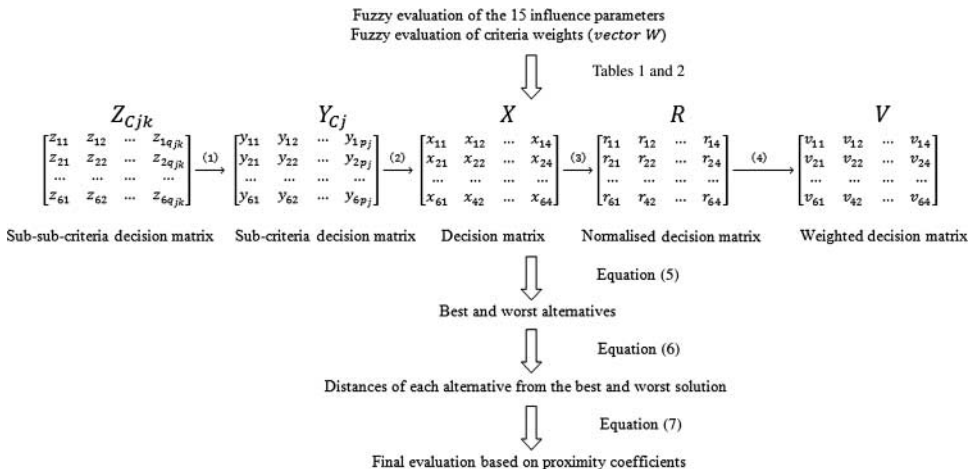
Fuzzy evaluation of the 15 influence parameters
Fuzzy evaluation of criteria weights ($vector\ W$)

Tables 1 and 2

$Z_{Cjk}$ $\begin{bmatrix} z_{11} & z_{12} & \cdots & z_{1q_{jk}} \\ z_{21} & z_{22} & \cdots & z_{2q_{jk}} \\ \cdots & \cdots & \cdots & \cdots \\ z_{61} & z_{62} & \cdots & z_{6q_{jk}} \end{bmatrix}$ (1) $Y_{Cj}$ $\begin{bmatrix} y_{11} & y_{12} & \cdots & y_{1p_j} \\ y_{21} & y_{22} & \cdots & y_{2p_j} \\ \cdots & \cdots & \cdots & \cdots \\ y_{61} & y_{62} & \cdots & y_{6p_j} \end{bmatrix}$ (2) $X$ $\begin{bmatrix} x_{11} & x_{12} & \cdots & x_{14} \\ x_{21} & x_{22} & \cdots & x_{24} \\ \cdots & \cdots & \cdots & \cdots \\ x_{61} & x_{42} & \cdots & x_{64} \end{bmatrix}$ (3) $R$ $\begin{bmatrix} r_{11} & r_{12} & \cdots & r_{14} \\ r_{21} & r_{22} & \cdots & r_{24} \\ \cdots & \cdots & \cdots & \cdots \\ r_{61} & r_{42} & \cdots & r_{64} \end{bmatrix}$ (4) $V$ $\begin{bmatrix} v_{11} & v_{12} & \cdots & v_{14} \\ v_{21} & v_{22} & \cdots & v_{24} \\ \cdots & \cdots & \cdots & \cdots \\ v_{61} & v_{42} & \cdots & v_{64} \end{bmatrix}$

Sub-sub-criteria decision matrix
Sub-criteria decision matrix
Decision matrix
Normalised decision matrix
Weighted decision matrix

Equation (5)

Best and worst alternatives

Equation (6)

Distances of each alternative from the best and worst solution

Equation (7)

Final evaluation based on proximity coefficients